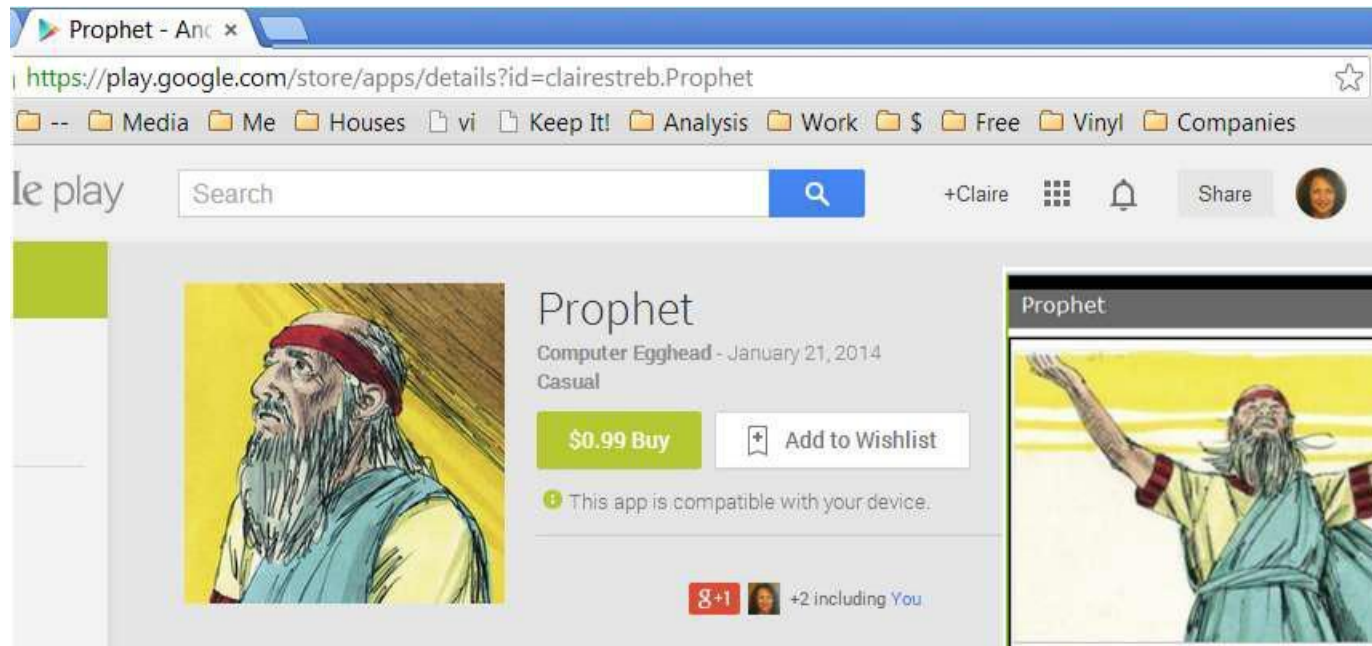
Prophet - Anc ×

https://play.google.com/store/apps/details?id=clairestreb.Prophet

-- Media Me Houses vi Keep It! Analysis Work $ Free Vinyl Companies

le play Search +Claire Share

Prophet
Computer Egghead - January 21, 2014
Casual

$0.99 Buy Add to Wishlist

This app is compatible with your device.

8+1 +2 including You

Prophet